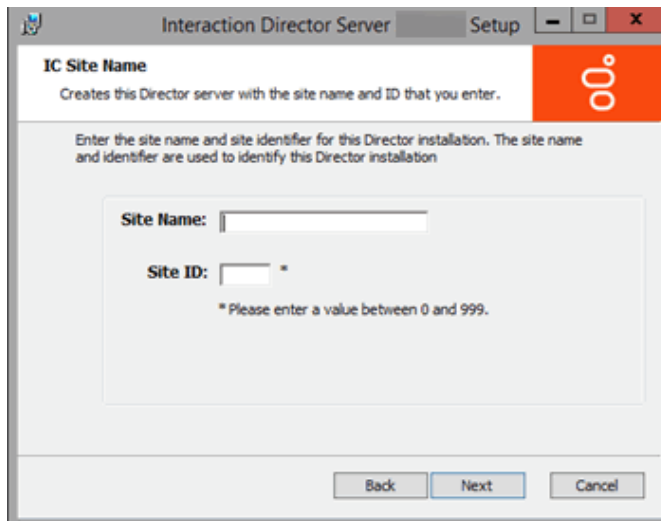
Interaction Director Server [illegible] Setup

IC Site Name

Creates this Director server with the site name and ID that you enter.

Enter the site name and site identifier for this Director installation. The site name and identifier are used to identify this Director installation

Site Name:

Site ID: *

* Please enter a value between 0 and 999.

Back Next Cancel